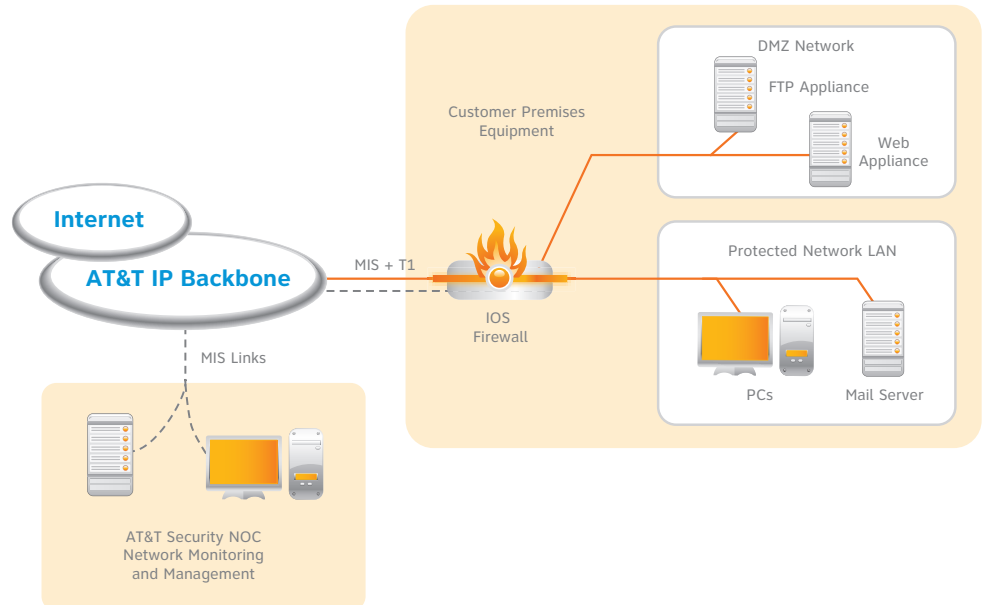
Customer Premises Equipment

DMZ Network

FTP Appliance

Web Appliance

Internet

AT&T IP Backbone

MIS + T1

IOS Firewall

Protected Network LAN

PCs

Mail Server

MIS Links

AT&T Security NOC Network Monitoring and Management